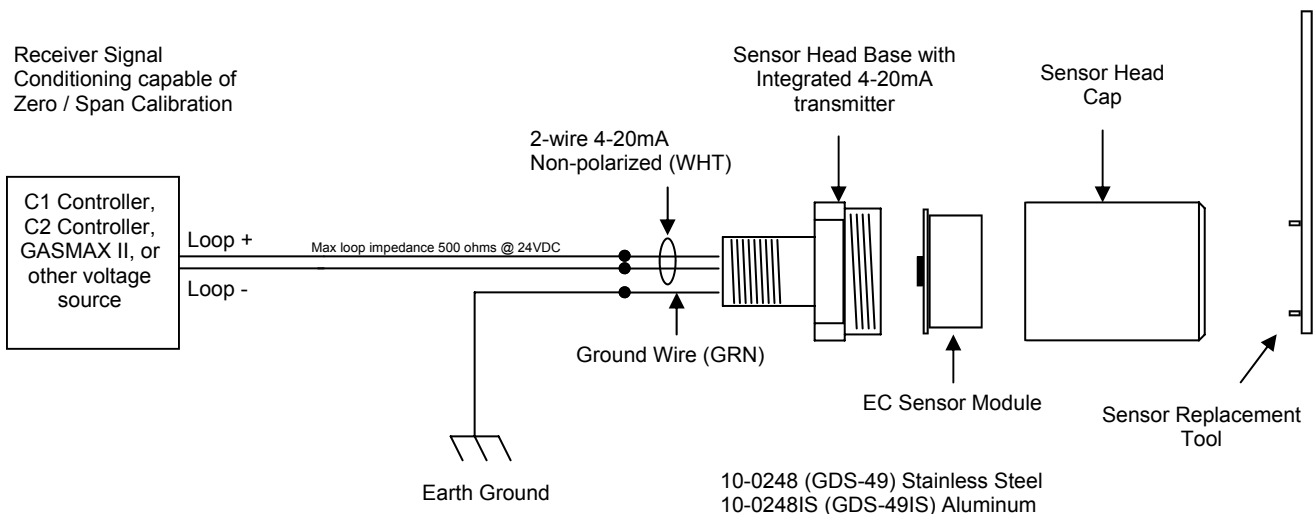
Receiver Signal Conditioning capable of Zero / Span Calibration

Sensor Head Base with Integrated 4-20mA transmitter

Sensor Head Cap

2-wire 4-20mA Non-polarized (WHT)

C1 Controller, C2 Controller, GASMAX II, or other voltage source

Loop +

Max loop impedance 500 ohms @ 24VDC

Loop -

Ground Wire (GRN)

EC Sensor Module

Sensor Replacement Tool

Earth Ground

10-0248 (GDS-49) Stainless Steel
10-0248IS (GDS-49IS) Aluminum